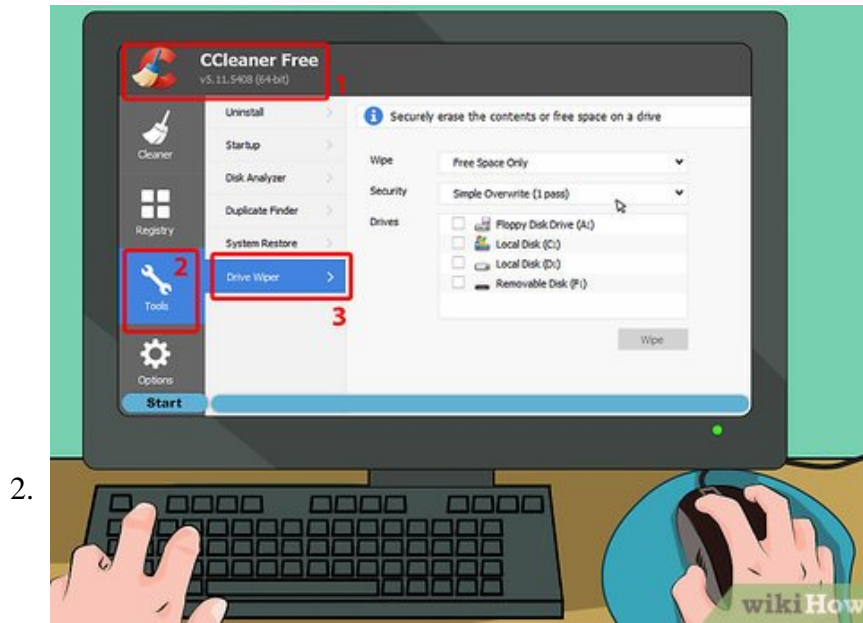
2.

CCleaner Free
v5.11.5408 (64-bit)

1

Cleaner

Registry

2

Tools

Options

Start

Uninstall

Startup

Disk Analyzer

Duplicate Finder

System Restore

Drive Wiper

3

Securely erase the contents or free space on a drive

Wipe Free Space Only

Security Simple Overwrite (1 pass)

Drives

Floppy Disk Drive (A:)

Local Disk (C:)

Local Disk (D:)

Removable Disk (F:)

Wipe

wikiHow